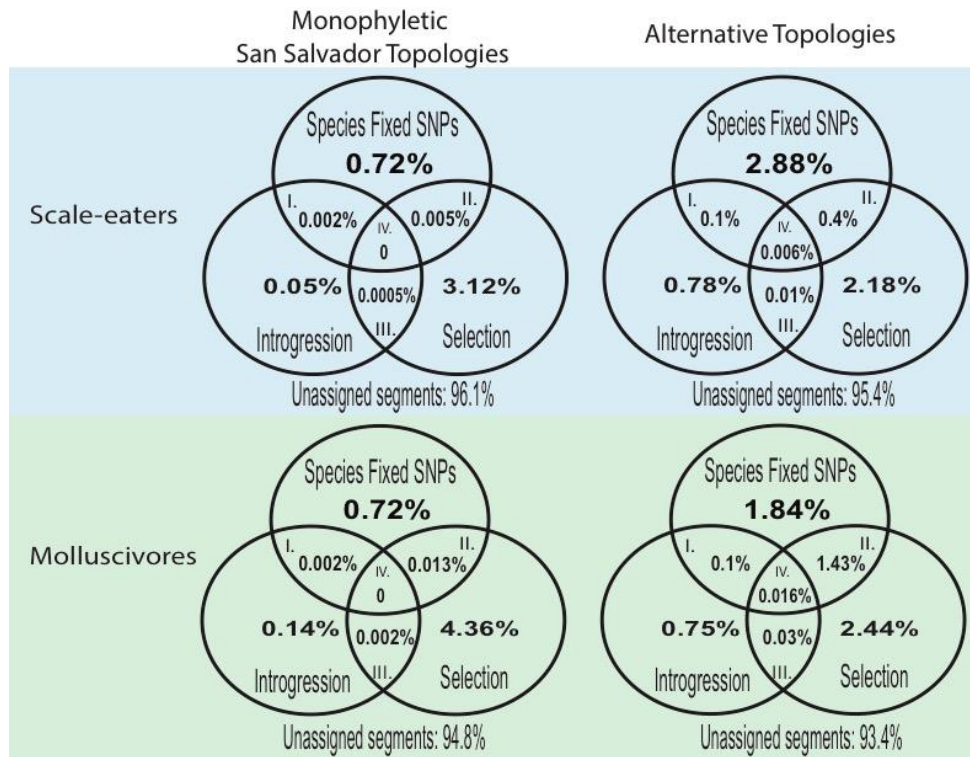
Monophyletic San Salvador Topologies

Alternative Topologies

Scale-eaters

Species Fixed SNPs
0.72%
I. 0.002%
II. 0.005%
IV. 0
0.05%
0.0005%
3.12%
Introgression
III.
Selection
Unassigned segments: 96.1%

Species Fixed SNPs
2.88%
I. 0.1%
IV. 0.006%
II. 0.4%
0.78%
0.01%
2.18%
Introgression
III.
Selection
Unassigned segments: 95.4%

Molluscivores

Species Fixed SNPs
0.72%
I. 0.002%
II. 0.013%
IV. 0
0.14%
0.002%
4.36%
Introgression
III.
Selection
Unassigned segments: 94.8%

Species Fixed SNPs
1.84%
I. 0.1%
IV. 0.016%
II. 1.43%
0.75%
0.03%
2.44%
Introgression
III.
Selection
Unassigned segments: 93.4%